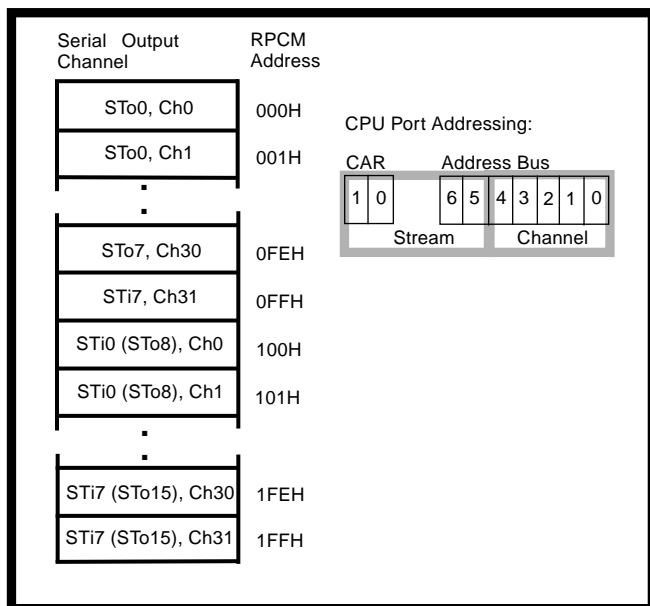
Serial Output Channel

RPCM Address

STo0, Ch0 000H
STo0, Ch1 001H
.
.
STo7, Ch30 0FEH
STi7, Ch31 0FFH
STi0 (STo8), Ch0 100H
STi0 (STo8), Ch1 101H
.
.
STi7 (STo15), Ch30 1FEH
STi7 (STo15), Ch31 1FFH

CPU Port Addressing:

CAR Address Bus

1 0 6 5 4 3 2 1 0

Stream Channel